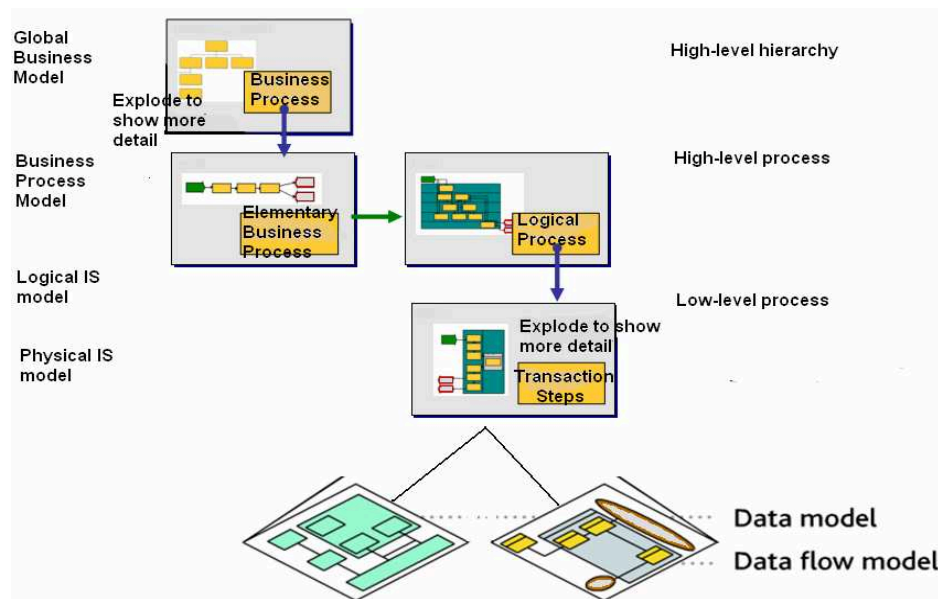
Global Business Model

Business Process

High-level hierarchy

Explode to show more detail

Business Process Model

Elementary Business Process

Logical Process

High-level process

Logical IS model

Low-level process

Physical IS model

Explode to show more detail

Transaction Steps

Data model

Data flow model